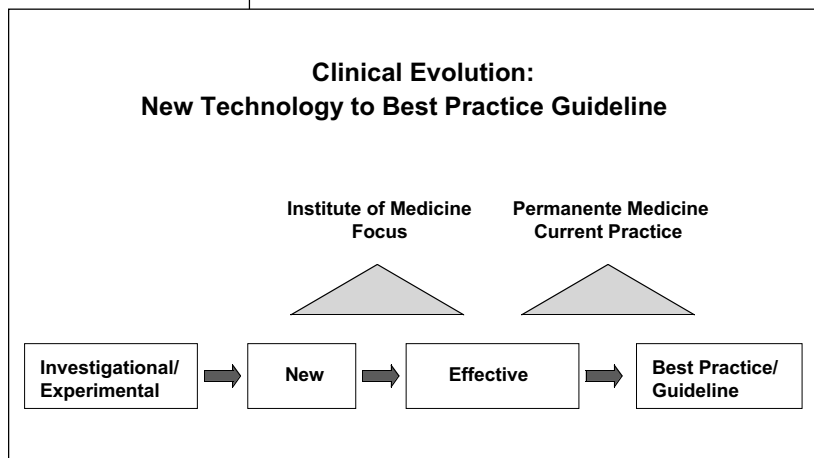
Clinical Evolution:
New Technology to Best Practice Guideline

Institute of Medicine Focus

Permanente Medicine Current Practice

Investigational/ Experimental

New

Effective

Best Practice/ Guideline